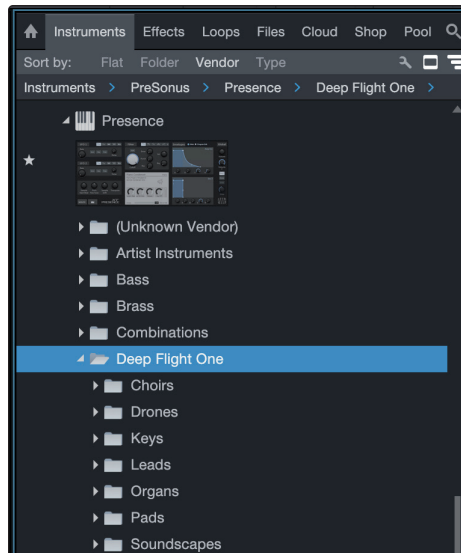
Instruments Effects Loops Files Cloud Shop Pool

Sort by: Flat Folder Vendor Type

Instruments > PreSonus > Presence > Deep Flight One >

Presence

(Unknown Vendor)
Artist Instruments
Bass
Brass
Combinations
Deep Flight One
Choirs
Drones
Keys
Leads
Organs
Pads
Soundscapes